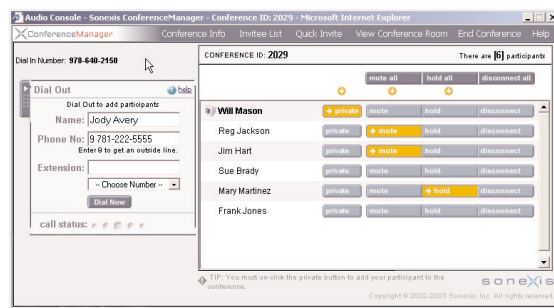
Audio Console - Sonexis ConferenceManager - Conference ID: 2029 - Microsoft Internet Explorer

ConferenceManager Conference Info Invitee List Quick Invite View Conference Room End Conference Help

Dial In Number: 978-640-2150

Dial Out
help
Dial Out to add participants
Name: Jody Avery
Phone No: 9 781-222-5555
Enter 9 to get an outside line.
Extension:
-- Choose Number --
Dial Now
call status:

CONFERENCE ID: 2029
There are [6] participants

mute all hold all disconnect all

| | | | | |
|---|---|---|---|---|
| Will Mason | private | mute | hold | disconnect |
| Reg Jackson | private | mute | hold | disconnect |
| Jim Hart | private | mute | hold | disconnect |
| Sue Brady | private | mute | hold | disconnect |
| Mary Martinez | private | mute | hold | disconnect |
| Frank Jones | private | mute | hold | disconnect |

TIP: You must un-click the private button to add your participant to the conference.

sonexis
Copyright © 2002-2003 Sonexis, Inc. All rights reserved.